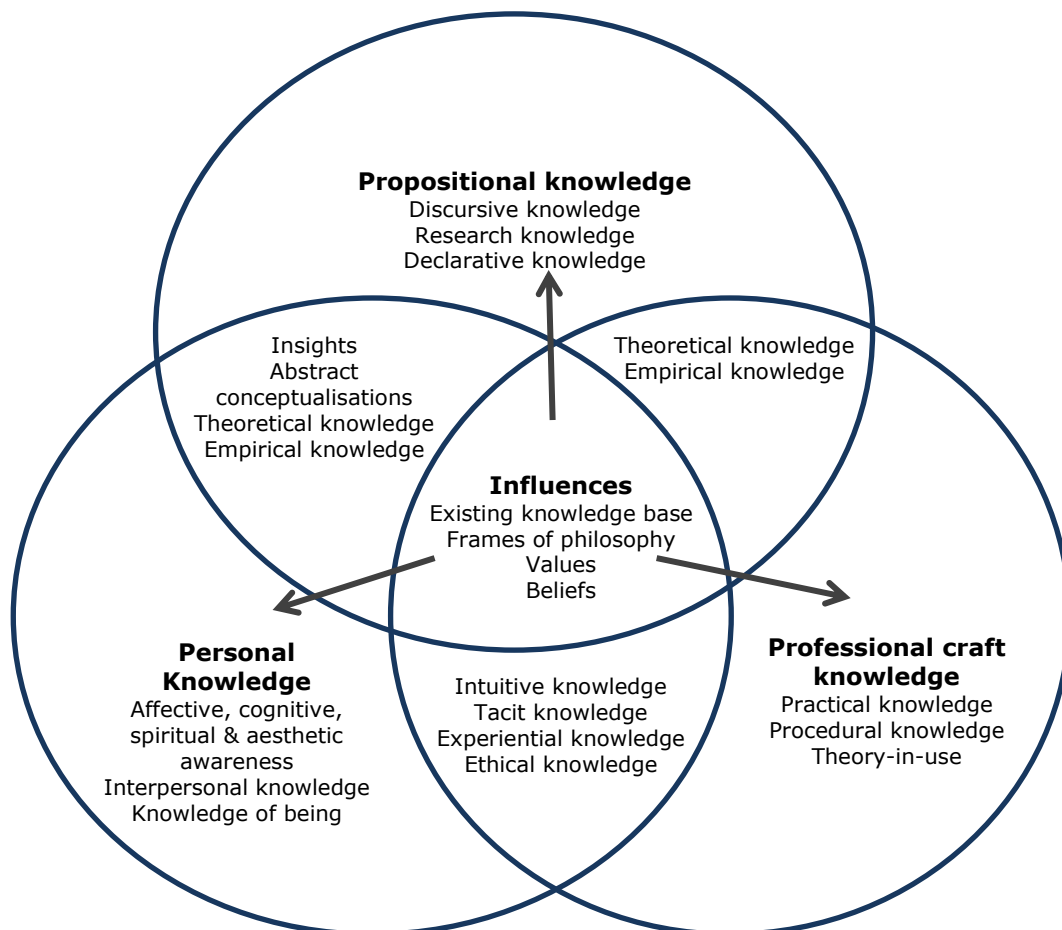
Propositional knowledge
Discursive knowledge
Research knowledge
Declarative knowledge

Insights
Abstract conceptualisations
Theoretical knowledge
Empirical knowledge

Theoretical knowledge
Empirical knowledge

Influences
Existing knowledge base
Frames of philosophy
Values
Beliefs

Personal Knowledge
Affective, cognitive, spiritual & aesthetic awareness
Interpersonal knowledge
Knowledge of being

Intuitive knowledge
Tacit knowledge
Experiential knowledge
Ethical knowledge

Professional craft knowledge
Practical knowledge
Procedural knowledge
Theory-in-use